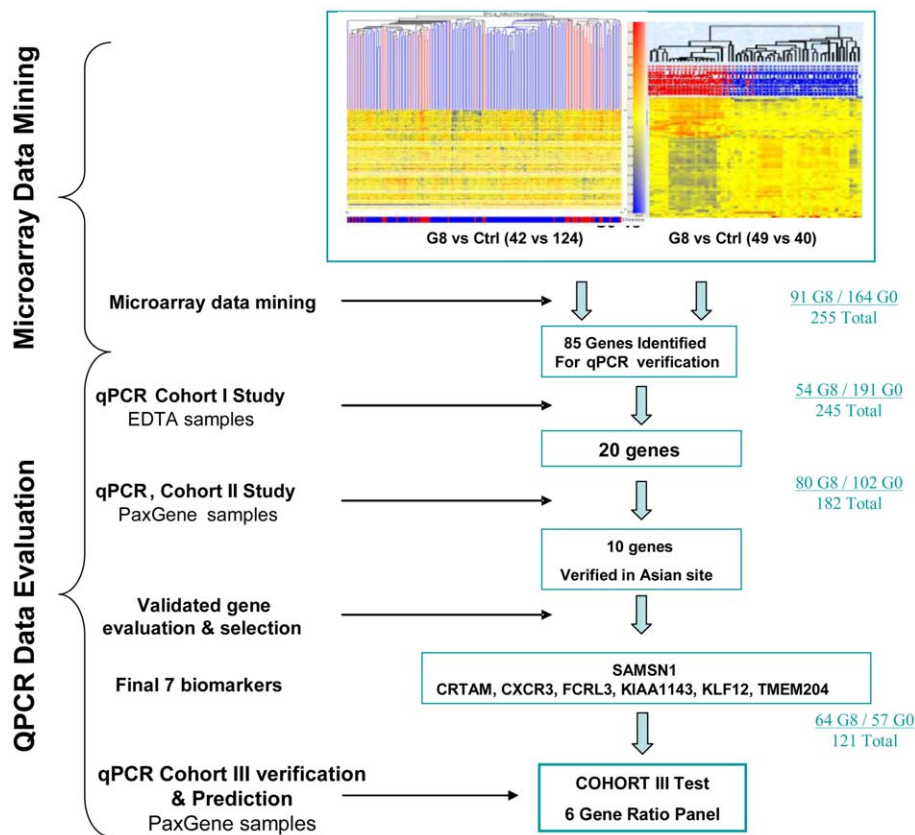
Microarray Data Mining

QPCR Data Evaluation

G8 vs Ctrl (42 vs 124)

G8 vs Ctrl (49 vs 40)

Microarray data mining

91 G8 / 164 G0
255 Total

85 Genes Identified
For qPCR verification

qPCR Cohort I Study
EDTA samples

54 G8 / 191 G0
245 Total

20 genes

qPCR, Cohort II Study
PaxGene samples

80 G8 / 102 G0
182 Total

10 genes
Verified in Asian site

Validated gene evaluation & selection

Final 7 biomarkers

SAMSN1
CRTAM, CXCR3, FCRL3, KIAA1143, KLF12, TMEM204

64 G8 / 57 G0
121 Total

qPCR Cohort III verification & Prediction
PaxGene samples

COHORT III Test
6 Gene Ratio Panel